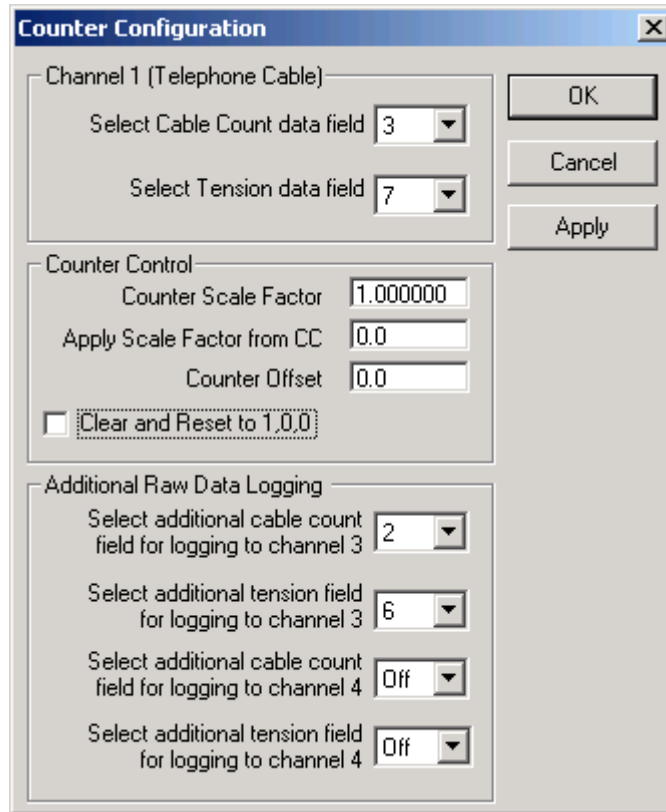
Counter Configuration

X

Channel 1 (Telephone Cable)

Select Cable Count data field 3

Select Tension data field 7

OK

Cancel

Apply

Counter Control

Counter Scale Factor 1.000000

Apply Scale Factor from CC 0.0

Counter Offset 0.0

Clear and Reset to 1,0,0

Additional Raw Data Logging

Select additional cable count field for logging to channel 3 2

Select additional tension field for logging to channel 3 6

Select additional cable count field for logging to channel 4 Off

Select additional tension field for logging to channel 4 Off